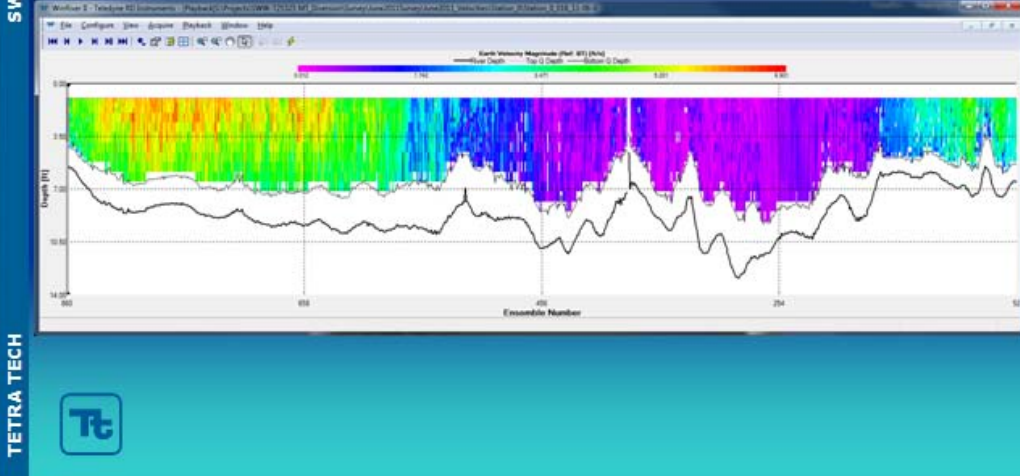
SW

WinRiver II - Teledyne RD Instruments - [Playback] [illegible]

File Configure View Acquire Playback Window Help

Earth Velocity Magnitude (Ref: BT) [ft/s]
River Depth —— Top Q Depth —— Bottom Q Depth

0.010 1.740 3.471 5.201 6.931

0.00
3.50
7.00
10.50
14.00

Depth [ft]

860 658 456 254 52

Ensemble Number

TETRA TECH

Tt